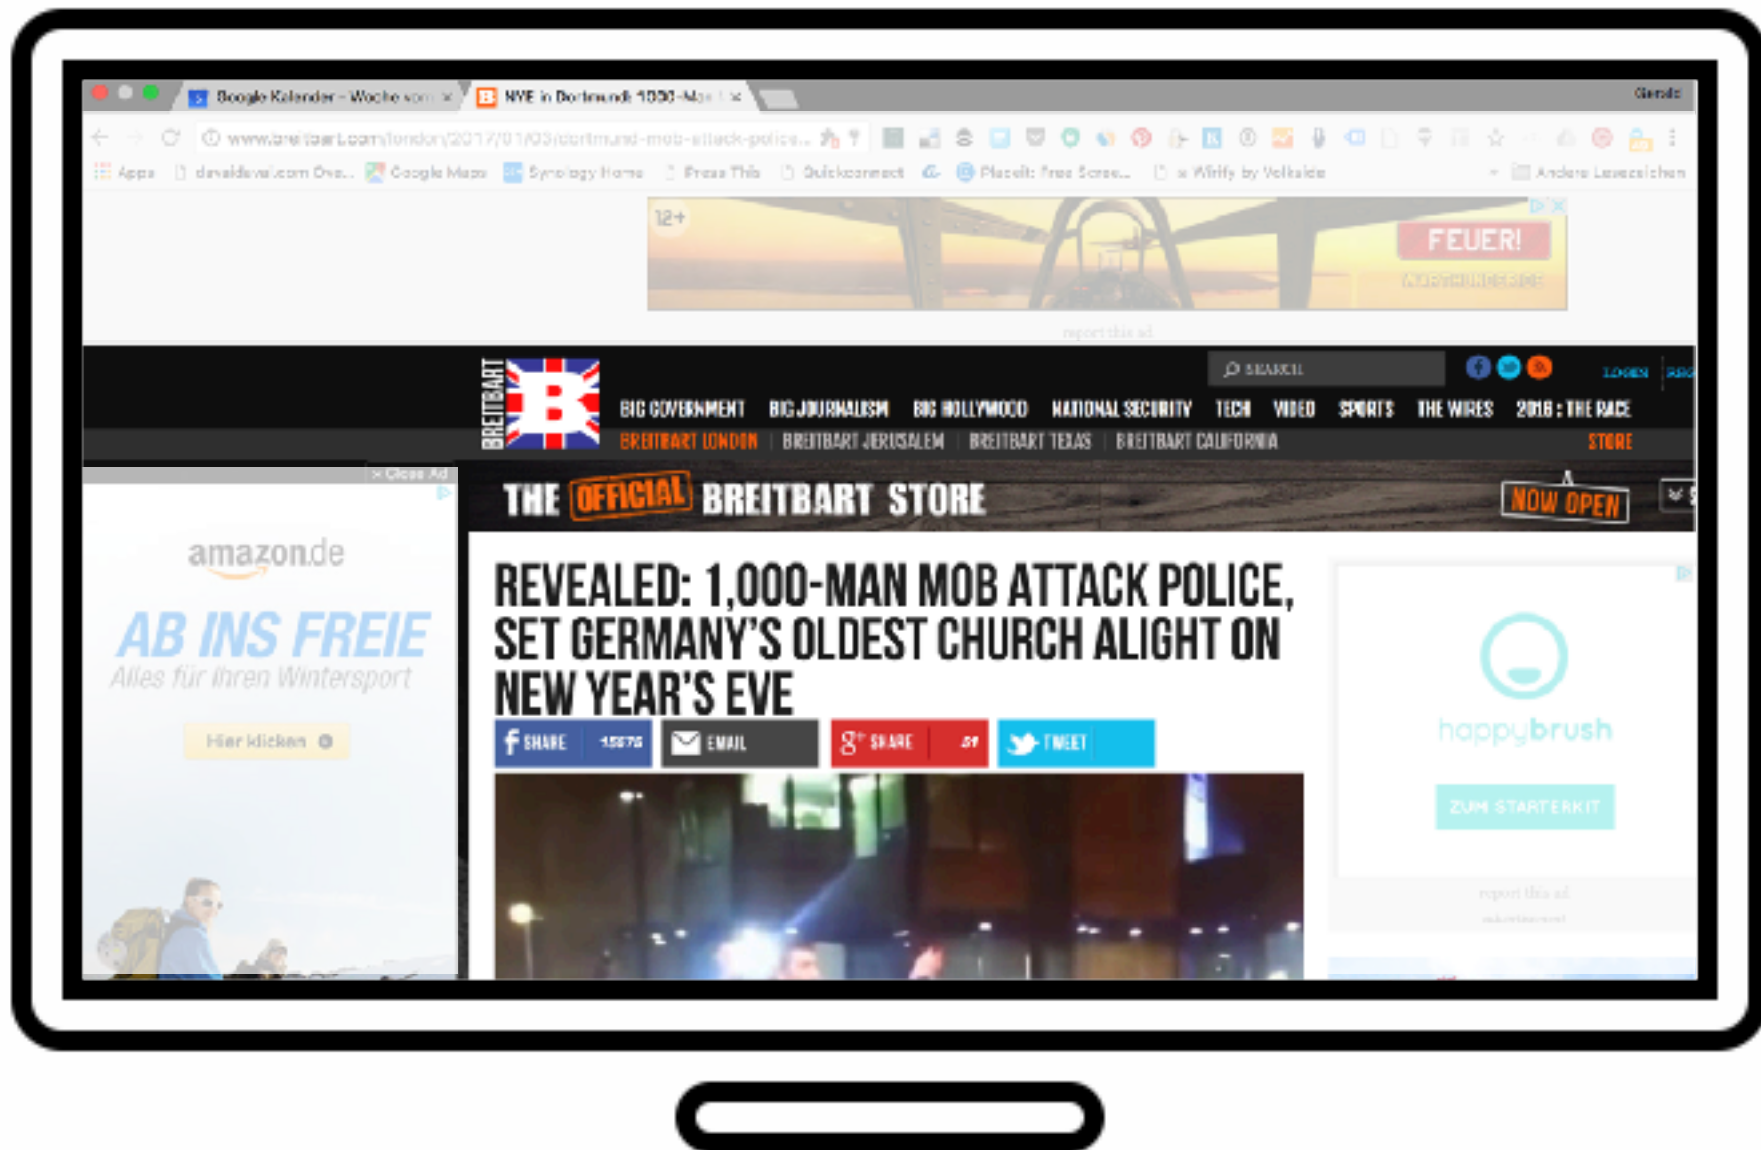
Google Kalender - Woche vom ×
NYE in Dortmund: 1000-Man ×
Gerald

www.breitbart.com/london/2017/01/03/dortmund-mob-attack-police...

Apps | davidsdevel.com One... | Google Maps | Synology Home | Press This | Quickconnect | Placeit: Free Scree... | Wirify by Volkside | Andere Lesezeichen

12+
FEUER!
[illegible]
report this ad

BREITBART
SEARCH
LOGIN
BIG GOVERNMENT | BIG JOURNALISM | BIG HOLLYWOOD | NATIONAL SECURITY | TECH | VIDEO | SPORTS | THE WIRES | 2016 : THE RACE
BREITBART LONDON | BREITBART JERUSALEM | BREITBART TEXAS | BREITBART CALIFORNIA
STORE

THE OFFICIAL BREITBART STORE
NOW OPEN

× Close Ad
amazon.de
AB INS FREIE
Alles für Ihren Wintersport
Hier klicken

REVEALED: 1,000-MAN MOB ATTACK POLICE, SET GERMANY'S OLDEST CHURCH ALIGHT ON NEW YEAR'S EVE

SHARE 15676 | EMAIL | SHARE 51 | TWEET

happybrush
ZUM STARTERKIT
report this ad